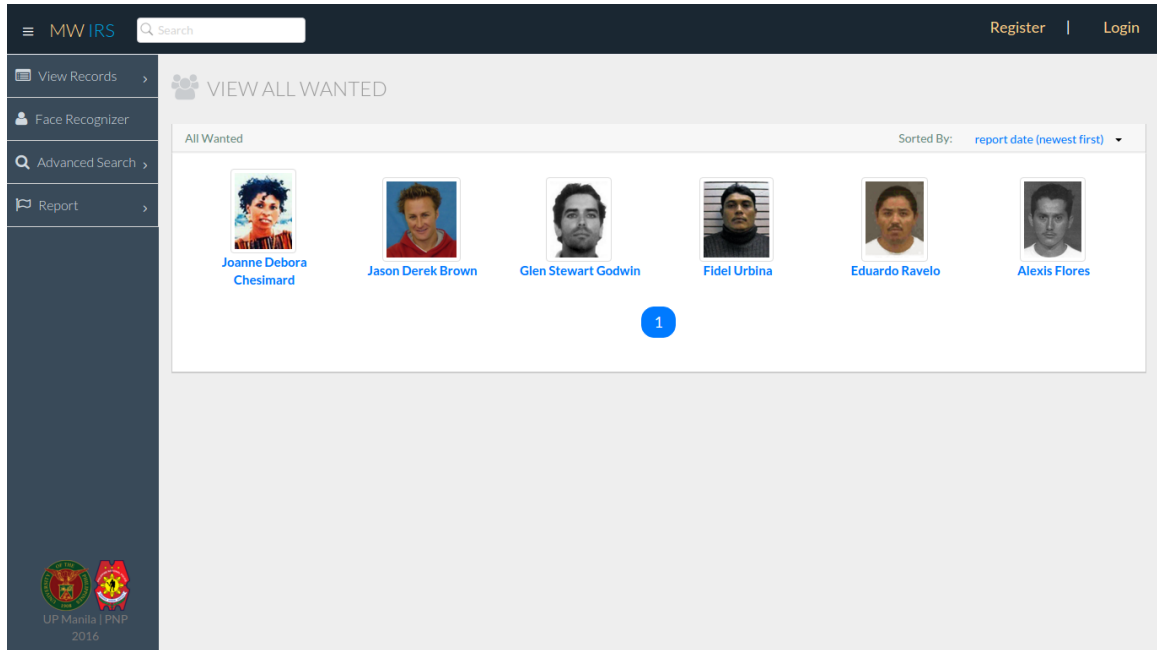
MW IRS

Search

Register | Login

View Records

Face Recognizer

Advanced Search

Report

UP Manila | PNP
2016

VIEW ALL WANTED

All Wanted

Sorted By: report date (newest first)

Joanne Debora Chesimard

Jason Derek Brown

Glen Stewart Godwin

Fidel Urbina

Eduardo Ravelo

Alexis Flores

1